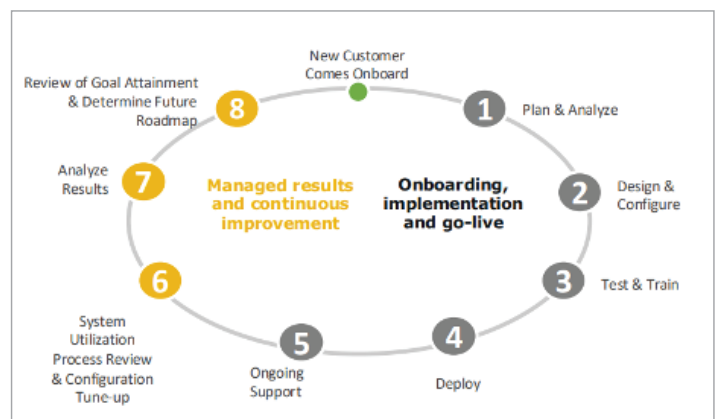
New Customer Comes Onboard

1 Plan & Analyze

2 Design & Configure

3 Test & Train

4 Deploy

5 Ongoing Support

6 System Utilization Process Review & Configuration Tune-up

7 Analyze Results

8 Review of Goal Attainment & Determine Future Roadmap

Managed results and continuous improvement

Onboarding, implementation and go-live